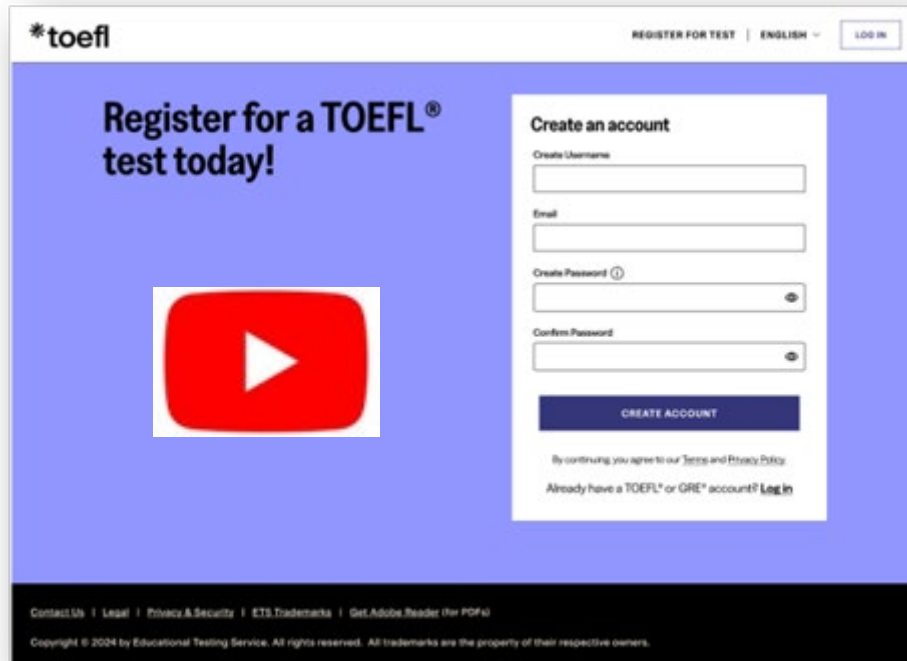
*toefl

REGISTER FOR TEST | ENGLISH | LOG IN

Register for a TOEFL® test today!

Create an account

Create Username

Email

Create Password

Confirm Password

CREATE ACCOUNT

By continuing, you agree to our Terms and Privacy Policy.

Already have a TOEFL® or GRE® account? Log in

Contact Us | Legal | Privacy & Security | ETS Trademarks | Get Adobe Reader (for PDFs)

Copyright © 2024 by Educational Testing Service. All rights reserved. All trademarks are the property of their respective owners.